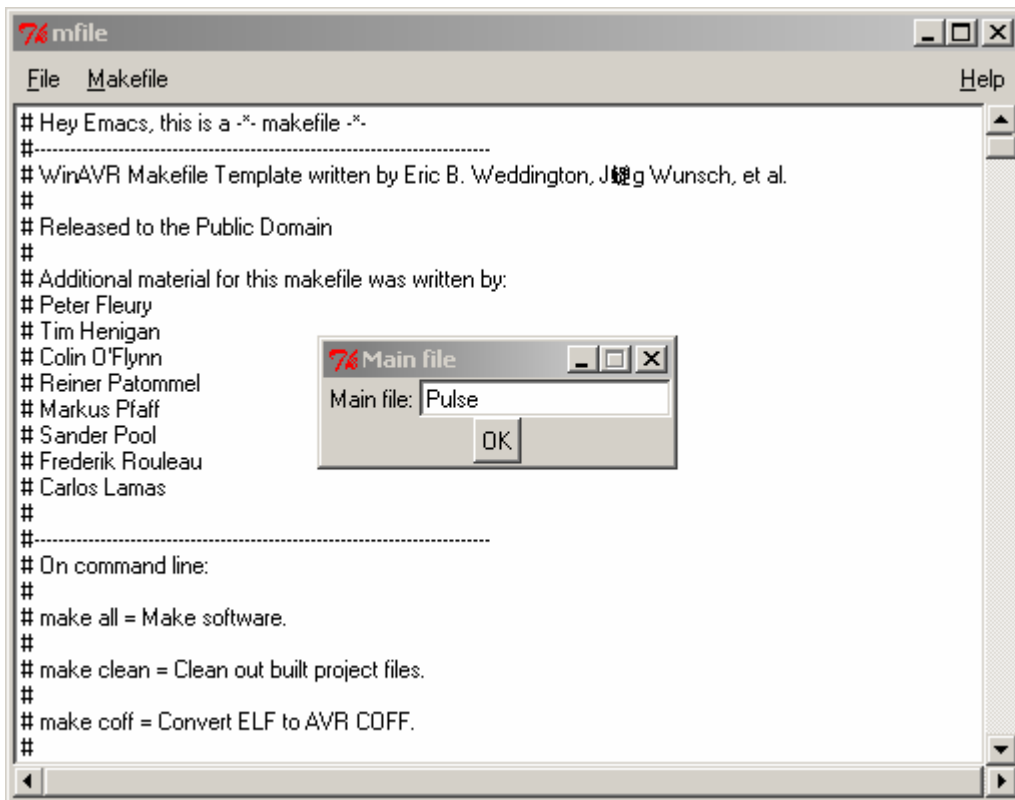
mfile

File Makefile Help

# Hey Emacs, this is a -*- makefile -*-
#----------------------------------------------------------------------------
# WinAVR Makefile Template written by Eric B. Weddington, J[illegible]g Wunsch, et al.
#
# Released to the Public Domain
#
# Additional material for this makefile was written by:
# Peter Fleury
# Tim Henigan
# Colin O'Flynn
# Reiner Patommel
# Markus Pfaff
# Sander Pool
# Frederik Rouleau
# Carlos Lamas
#
#----------------------------------------------------------------------------
# On command line:
#
# make all = Make software.
#
# make clean = Clean out built project files.
#
# make coff = Convert ELF to AVR COFF.
#

Main file

Main file: Pulse

OK